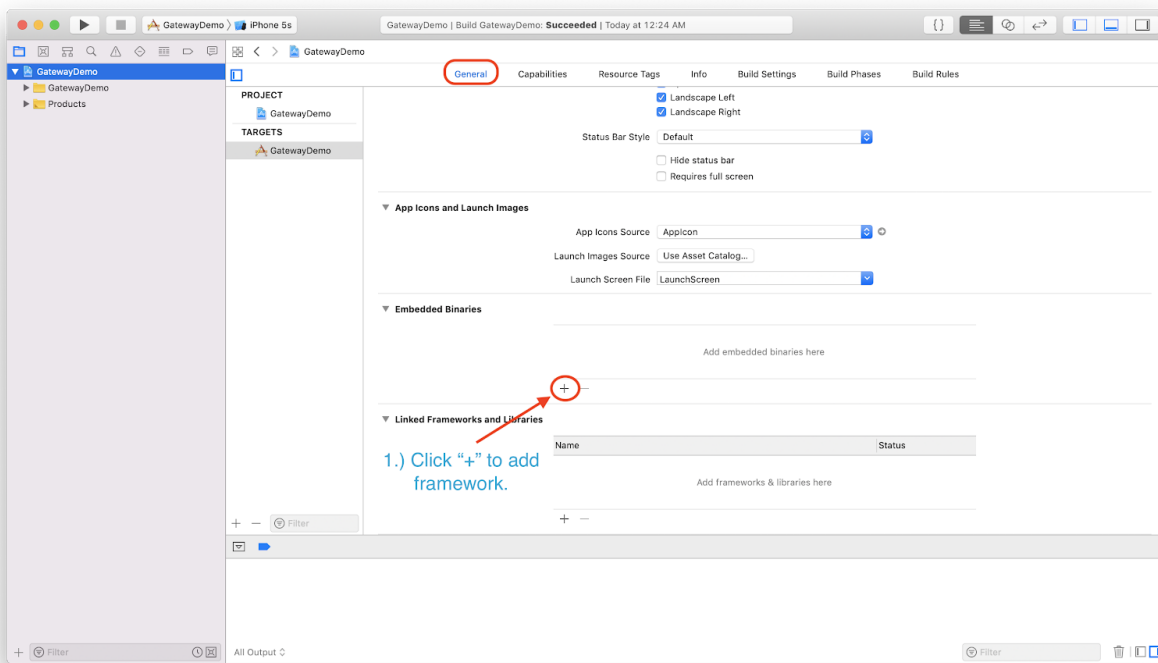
GatewayDemo 〉 iPhone 5s

GatewayDemo | Build GatewayDemo: **Succeeded** | Today at 12:24 AM

GatewayDemo
GatewayDemo
Products

GatewayDemo

General
Capabilities
Resource Tags
Info
Build Settings
Build Phases
Build Rules

PROJECT
GatewayDemo
TARGETS
GatewayDemo

Landscape Left
Landscape Right

Status Bar Style Default

Hide status bar
Requires full screen

App Icons and Launch Images

App Icons Source AppIcon

Launch Images Source Use Asset Catalog...

Launch Screen File LaunchScreen

Embedded Binaries

Add embedded binaries here

+ −

Linked Frameworks and Libraries

| Name | Status |
|---|---|

Add frameworks & libraries here

+ −

1.) Click “+” to add framework.

+ − Filter

+ Filter

All Output

Filter